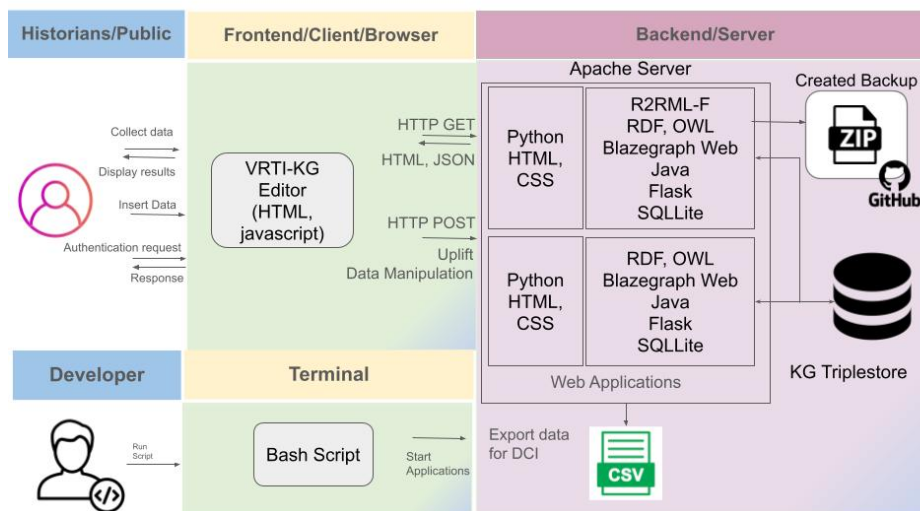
Historians/Public

Frontend/Client/Browser

Backend/Server

Collect data

Display results

Insert Data

Authentication request

Response

VRTI-KG Editor (HTML, javascript)

HTTP GET

HTML, JSON

HTTP POST

Uplift

Data Manipulation

Apache Server

Python HTML, CSS

R2RML-F
RDF, OWL
Blazegraph Web
Java
Flask
SQLLite

Python HTML, CSS

RDF, OWL
Blazegraph Web
Java
Flask
SQLLite

Web Applications

Created Backup

ZIP

GitHub

KG Triplestore

Developer

Terminal

Run Script

Bash Script

Start Applications

Export data for DCI

CSV